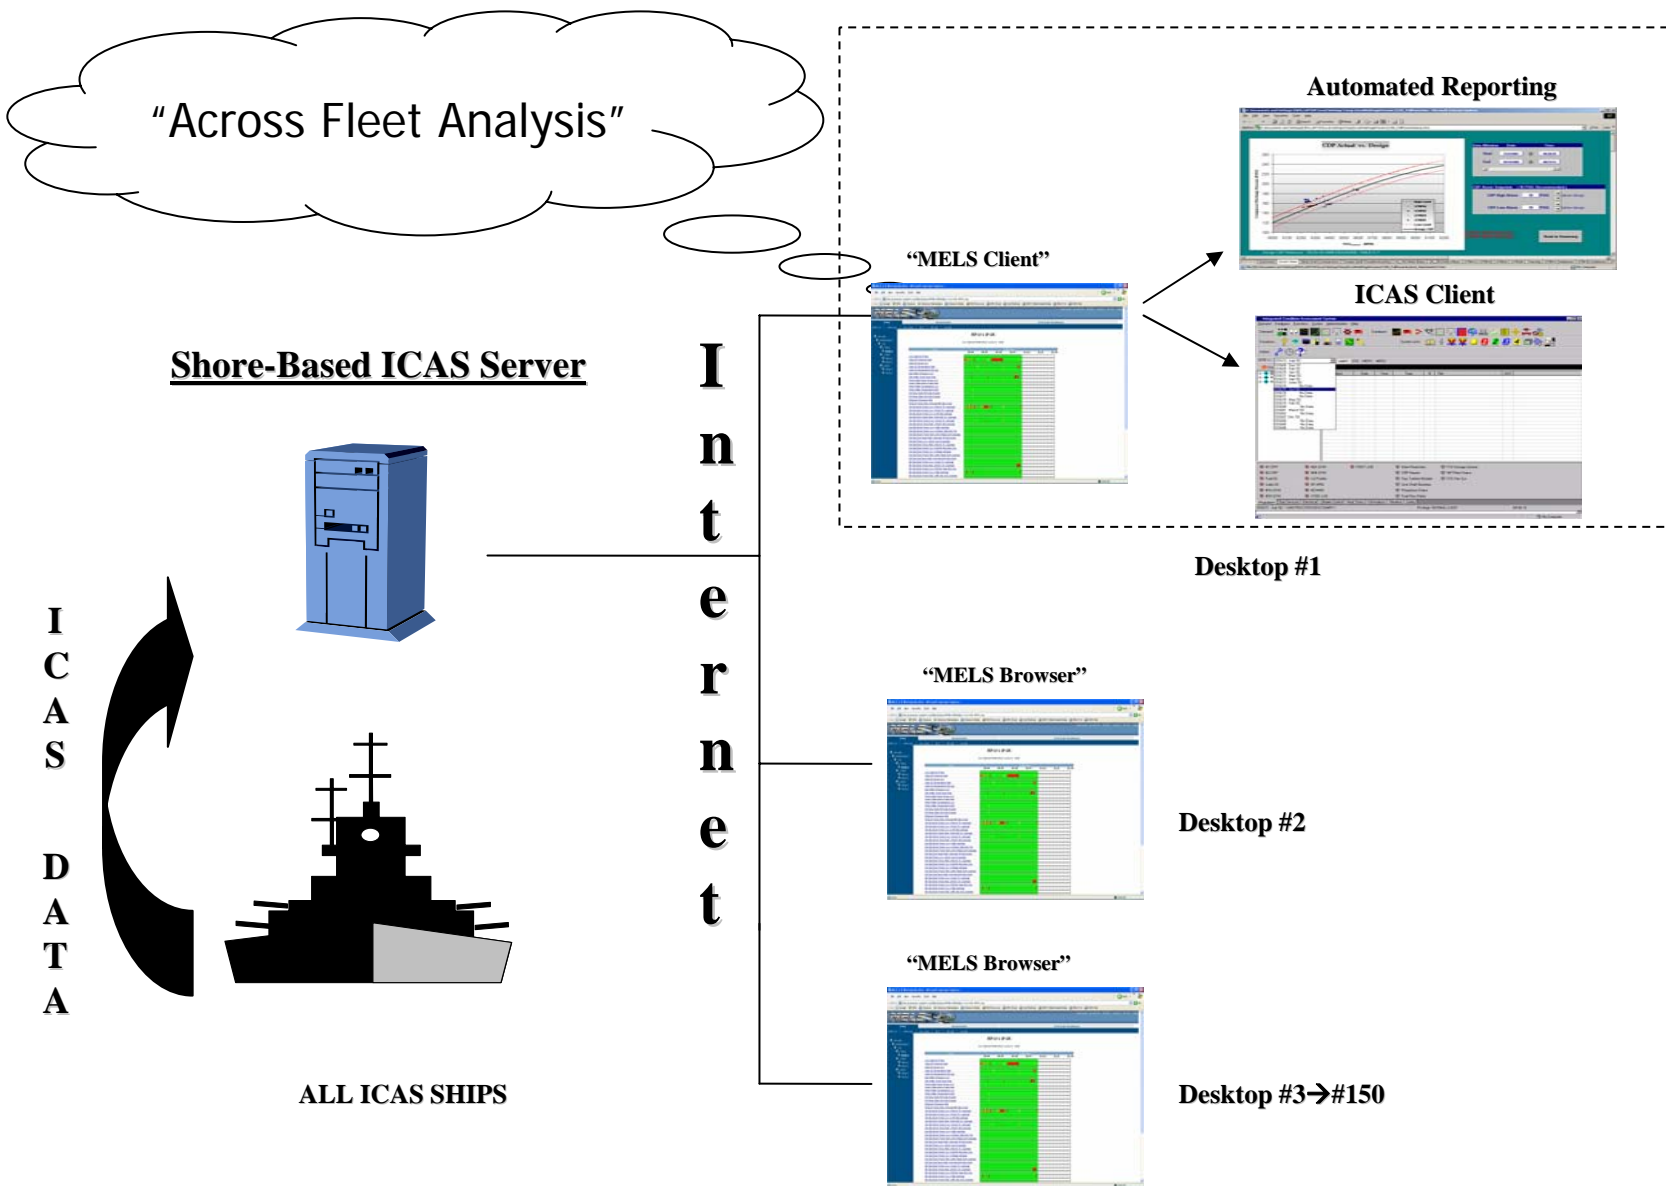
"Across Fleet Analysis"

Automated Reporting

"MELS Client"

ICAS Client

Shore-Based ICAS Server

Internet

Desktop #1

ICAS DATA

"MELS Browser"

Desktop #2

"MELS Browser"

ALL ICAS SHIPS

Desktop #3→#150